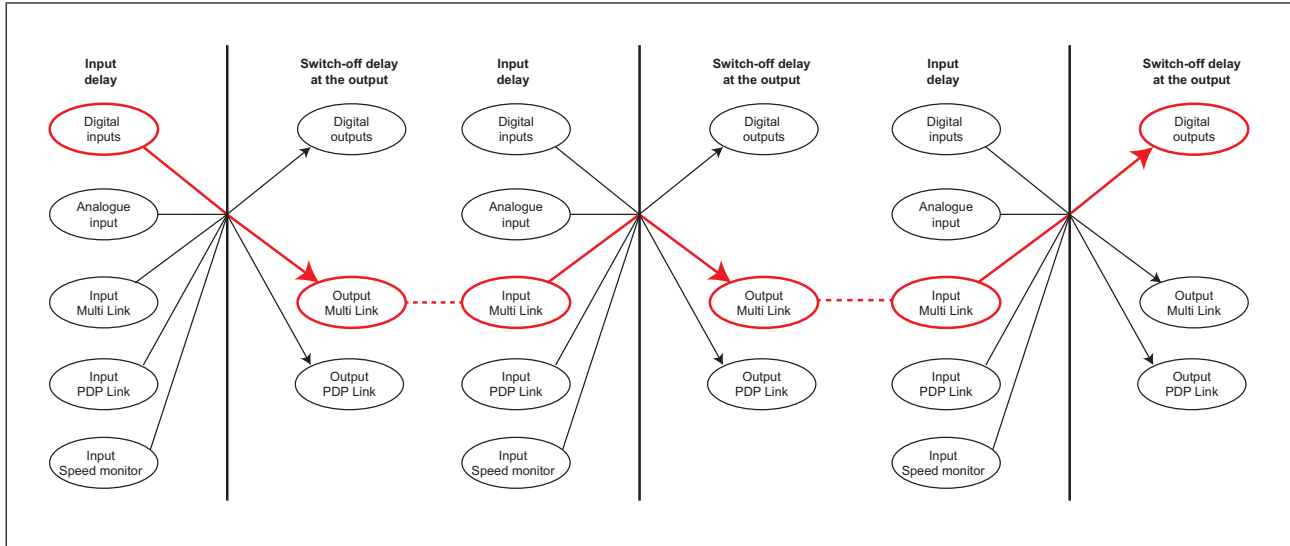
Input delay

Digital inputs

Analogue input

Input Multi Link

Input PDP Link

Input Speed monitor

Switch-off delay at the output

Digital outputs

Output Multi Link

Output PDP Link

Input delay

Digital inputs

Analogue input

Input Multi Link

Input PDP Link

Input Speed monitor

Switch-off delay at the output

Digital outputs

Output Multi Link

Output PDP Link

Input delay

Digital inputs

Analogue input

Input Multi Link

Input PDP Link

Input Speed monitor

Switch-off delay at the output

Digital outputs

Output Multi Link

Output PDP Link